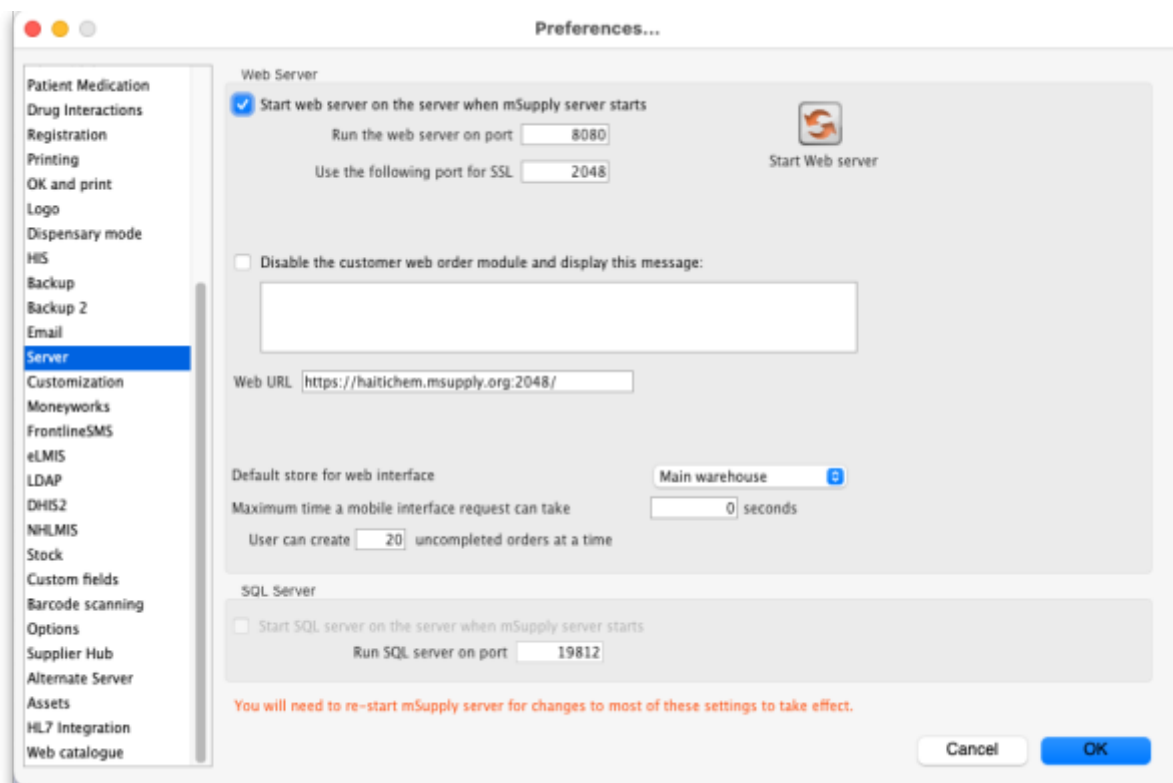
Preferences...

Patient Medication
Drug Interactions
Registration
Printing
OK and print
Logo
Dispensary mode
HIS
Backup
Backup 2
Email
Server
Customization
Moneyworks
FrontlineSMS
eLMIS
LDAP
DHIS2
NHLMIS
Stock
Custom fields
Barcode scanning
Options
Supplier Hub
Alternate Server
Assets
HL7 Integration
Web catalogue

Web Server

Start web server on the server when mSupply server starts

Run the web server on port 8080

Use the following port for SSL 2048

Start Web server

Disable the customer web order module and display this message:

Web URL https://haitichem.msupply.org:2048/

Default store for web interface Main warehouse

Maximum time a mobile interface request can take 0 seconds

User can create 20 uncompleted orders at a time

SQL Server

Start SQL server on the server when mSupply server starts

Run SQL server on port 19812

You will need to re-start mSupply server for changes to most of these settings to take effect.

Cancel OK